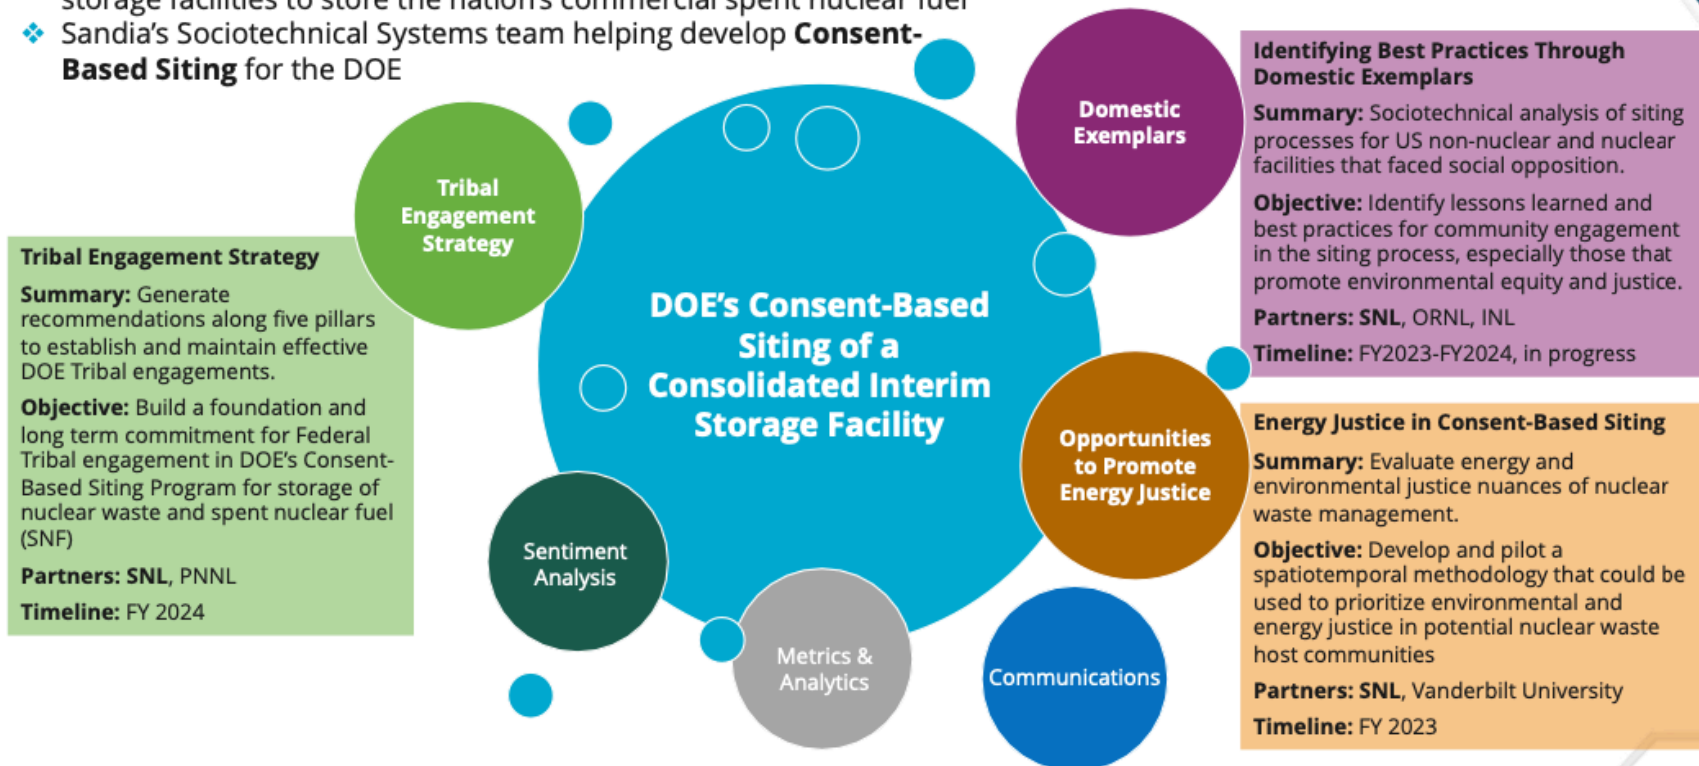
storage facilities to store the nation's commercial spent nuclear fuel
❖ Sandia's Sociotechnical Systems team helping develop **Consent-Based Siting** for the DOE

DOE's Consent-Based Siting of a Consolidated Interim Storage Facility

Tribal Engagement Strategy

Domestic Exemplars

Opportunities to Promote Energy Justice

Sentiment Analysis

Metrics & Analytics

Communications

**Tribal Engagement Strategy**

**Summary:** Generate recommendations along five pillars to establish and maintain effective DOE Tribal engagements.

**Objective:** Build a foundation and long term commitment for Federal Tribal engagement in DOE's Consent-Based Siting Program for storage of nuclear waste and spent nuclear fuel (SNF)

**Partners: SNL**, PNNL

**Timeline:** FY 2024

**Identifying Best Practices Through Domestic Exemplars**

**Summary:** Sociotechnical analysis of siting processes for US non-nuclear and nuclear facilities that faced social opposition.

**Objective:** Identify lessons learned and best practices for community engagement in the siting process, especially those that promote environmental equity and justice.

**Partners: SNL**, ORNL, INL

**Timeline:** FY2023-FY2024, in progress

**Energy Justice in Consent-Based Siting**

**Summary:** Evaluate energy and environmental justice nuances of nuclear waste management.

**Objective:** Develop and pilot a spatiotemporal methodology that could be used to prioritize environmental and energy justice in potential nuclear waste host communities

**Partners: SNL**, Vanderbilt University

**Timeline:** FY 2023